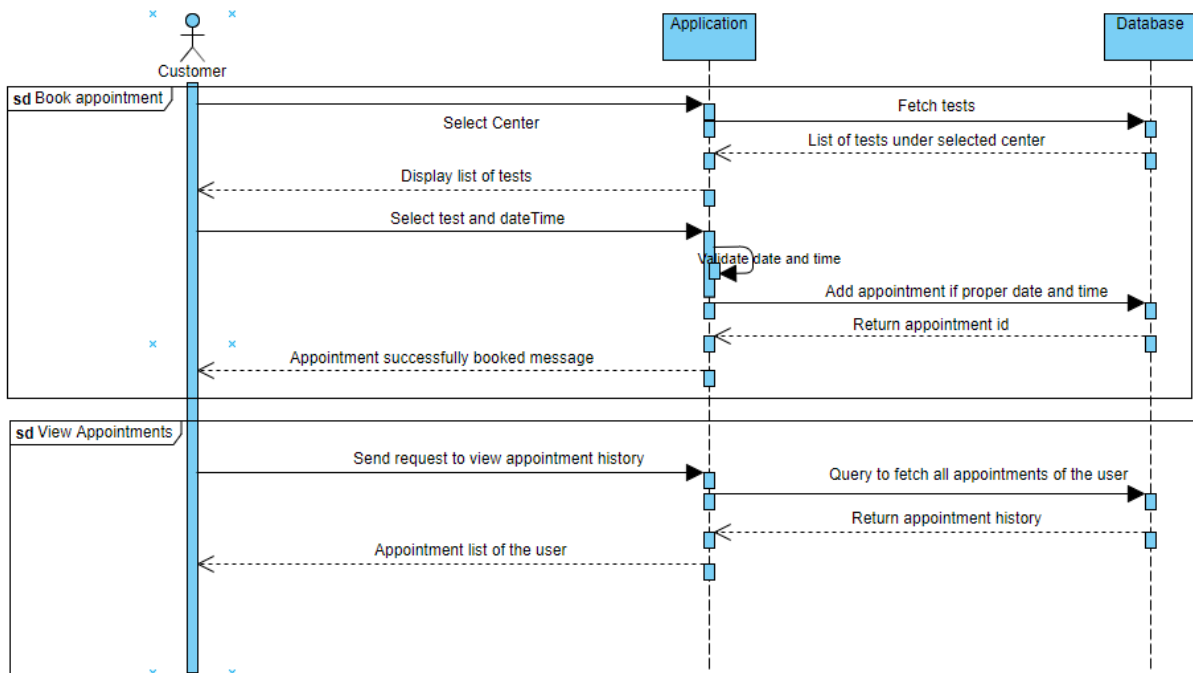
Customer

Application

Database

**sd** Book appointment

Select Center

Fetch tests

List of tests under selected center

Display list of tests

Select test and dateTime

Validate date and time

Add appointment if proper date and time

Return appointment id

Appointment successfully booked message

**sd** View Appointments

Send request to view appointment history

Query to fetch all appointments of the user

Return appointment history

Appointment list of the user